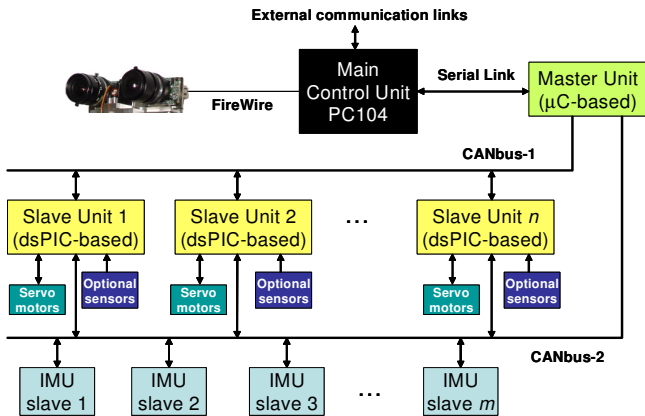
External communication links

FireWire

Main Control Unit PC104

Serial Link

Master Unit (μC-based)

CANbus-1

Slave Unit 1 (dsPIC-based)

Slave Unit 2 (dsPIC-based)

...

Slave Unit *n* (dsPIC-based)

Servo motors

Optional sensors

Servo motors

Optional sensors

Servo motors

Optional sensors

CANbus-2

IMU slave 1

IMU slave 2

IMU slave 3

...

IMU slave *m*